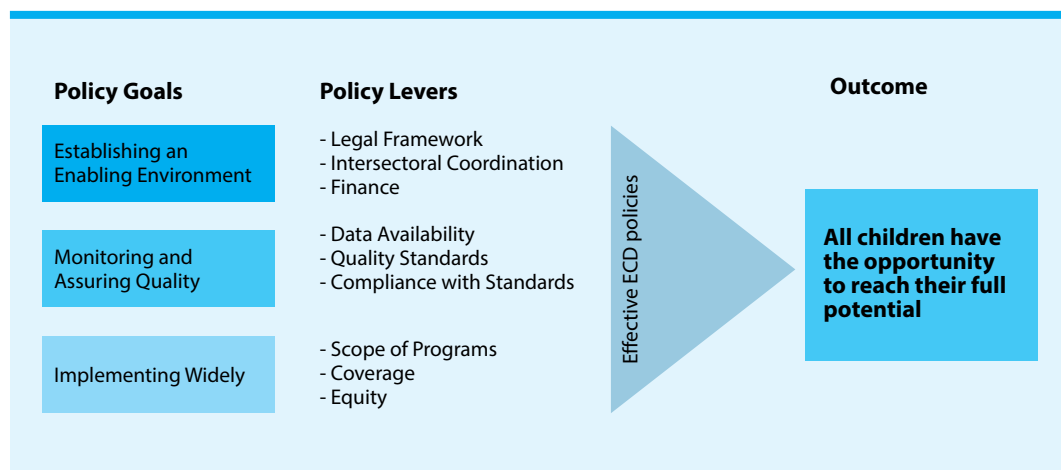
Policy Goals

Policy Levers

Outcome

Establishing an Enabling Environment

- Legal Framework
- Intersectoral Coordination
- Finance

Monitoring and Assuring Quality

- Data Availability
- Quality Standards
- Compliance with Standards

Implementing Widely

- Scope of Programs
- Coverage
- Equity

Effective ECD policies

All children have the opportunity to reach their full potential